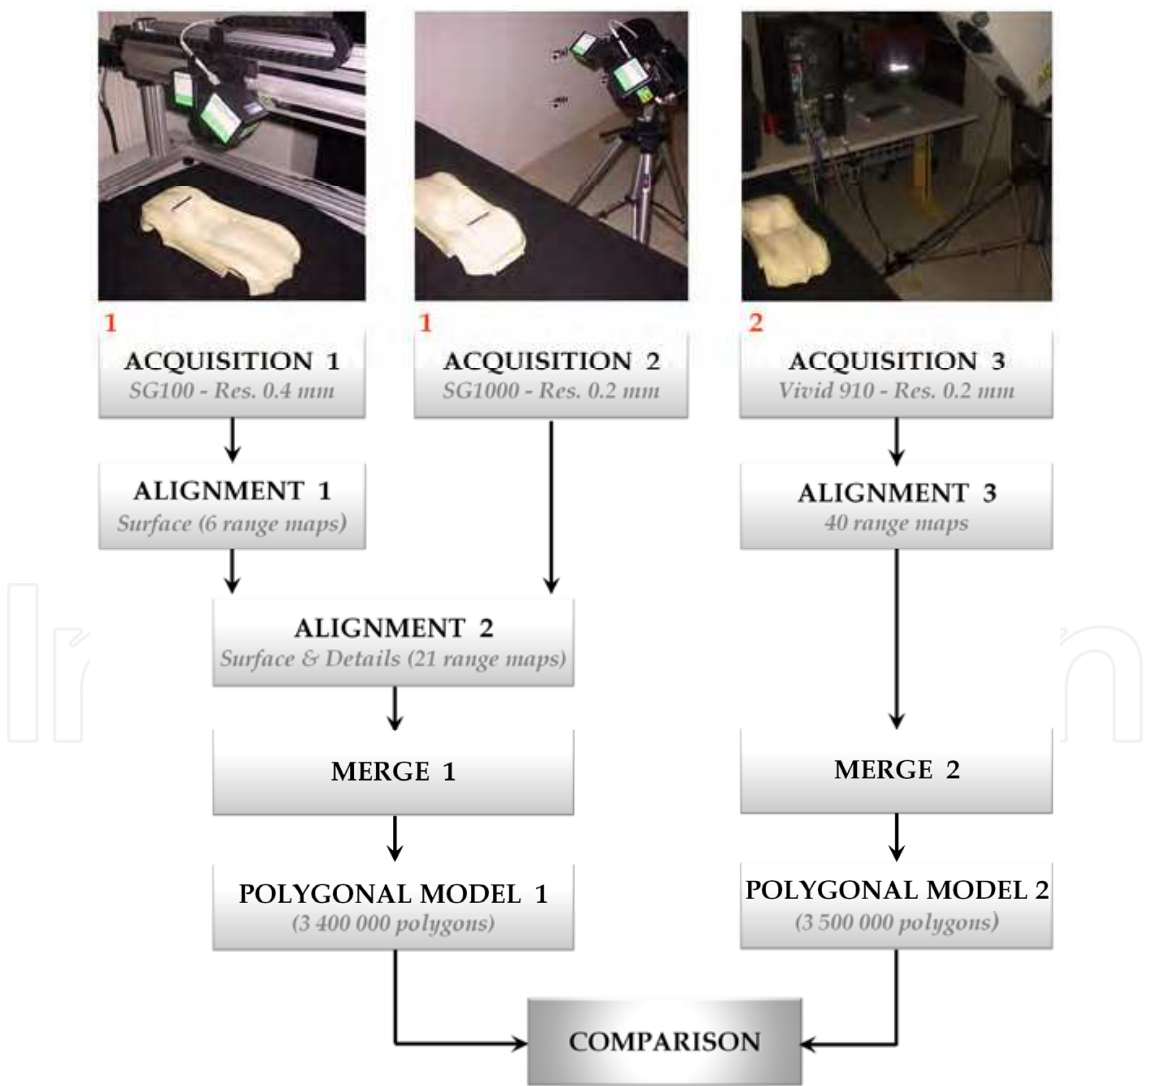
1

ACQUISITION 1
SG100 - Res. 0.4 mm

1

ACQUISITION 2
SG1000 - Res. 0.2 mm

2

ACQUISITION 3
Vivid 910 - Res. 0.2 mm

ALIGNMENT 1
Surface (6 range maps)

ALIGNMENT 3
40 range maps

ALIGNMENT 2
Surface & Details (21 range maps)

MERGE 1

MERGE 2

POLYGONAL MODEL 1
(3 400 000 polygons)

POLYGONAL MODEL 2
(3 500 000 polygons)

COMPARISON